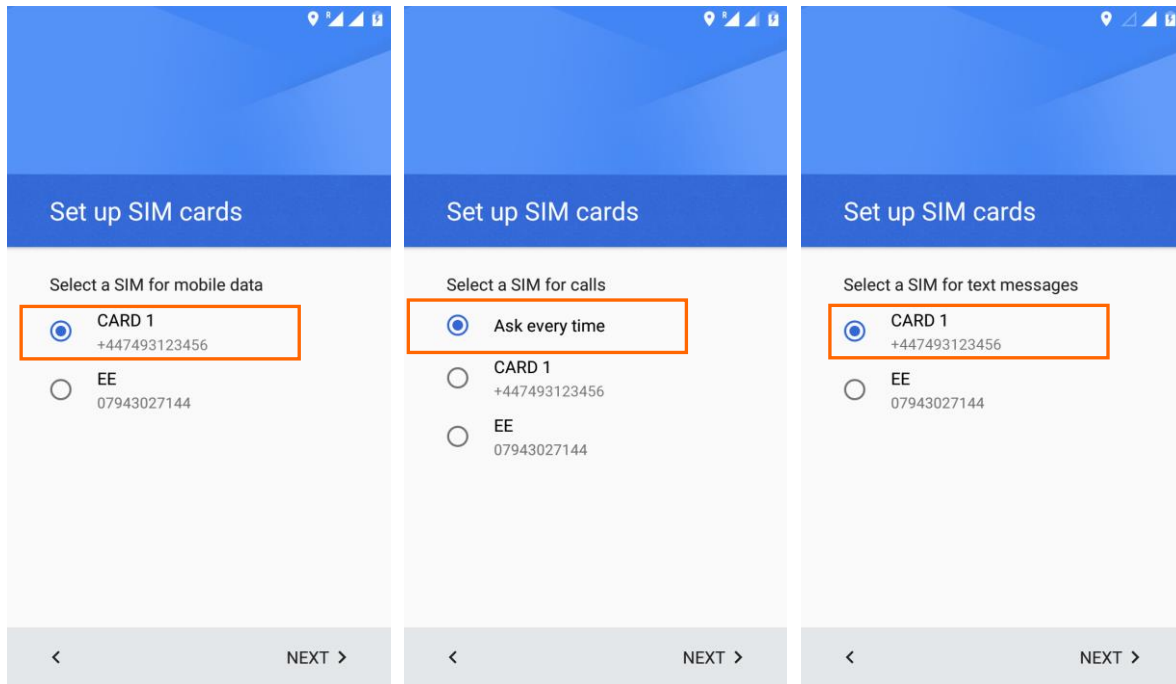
Set up SIM cards

Select a SIM for mobile data

CARD 1
+447493123456

EE
07943027144

<

NEXT >

Set up SIM cards

Select a SIM for calls

Ask every time

CARD 1
+447493123456

EE
07943027144

<

NEXT >

Set up SIM cards

Select a SIM for text messages

CARD 1
+447493123456

EE
07943027144

<

NEXT >